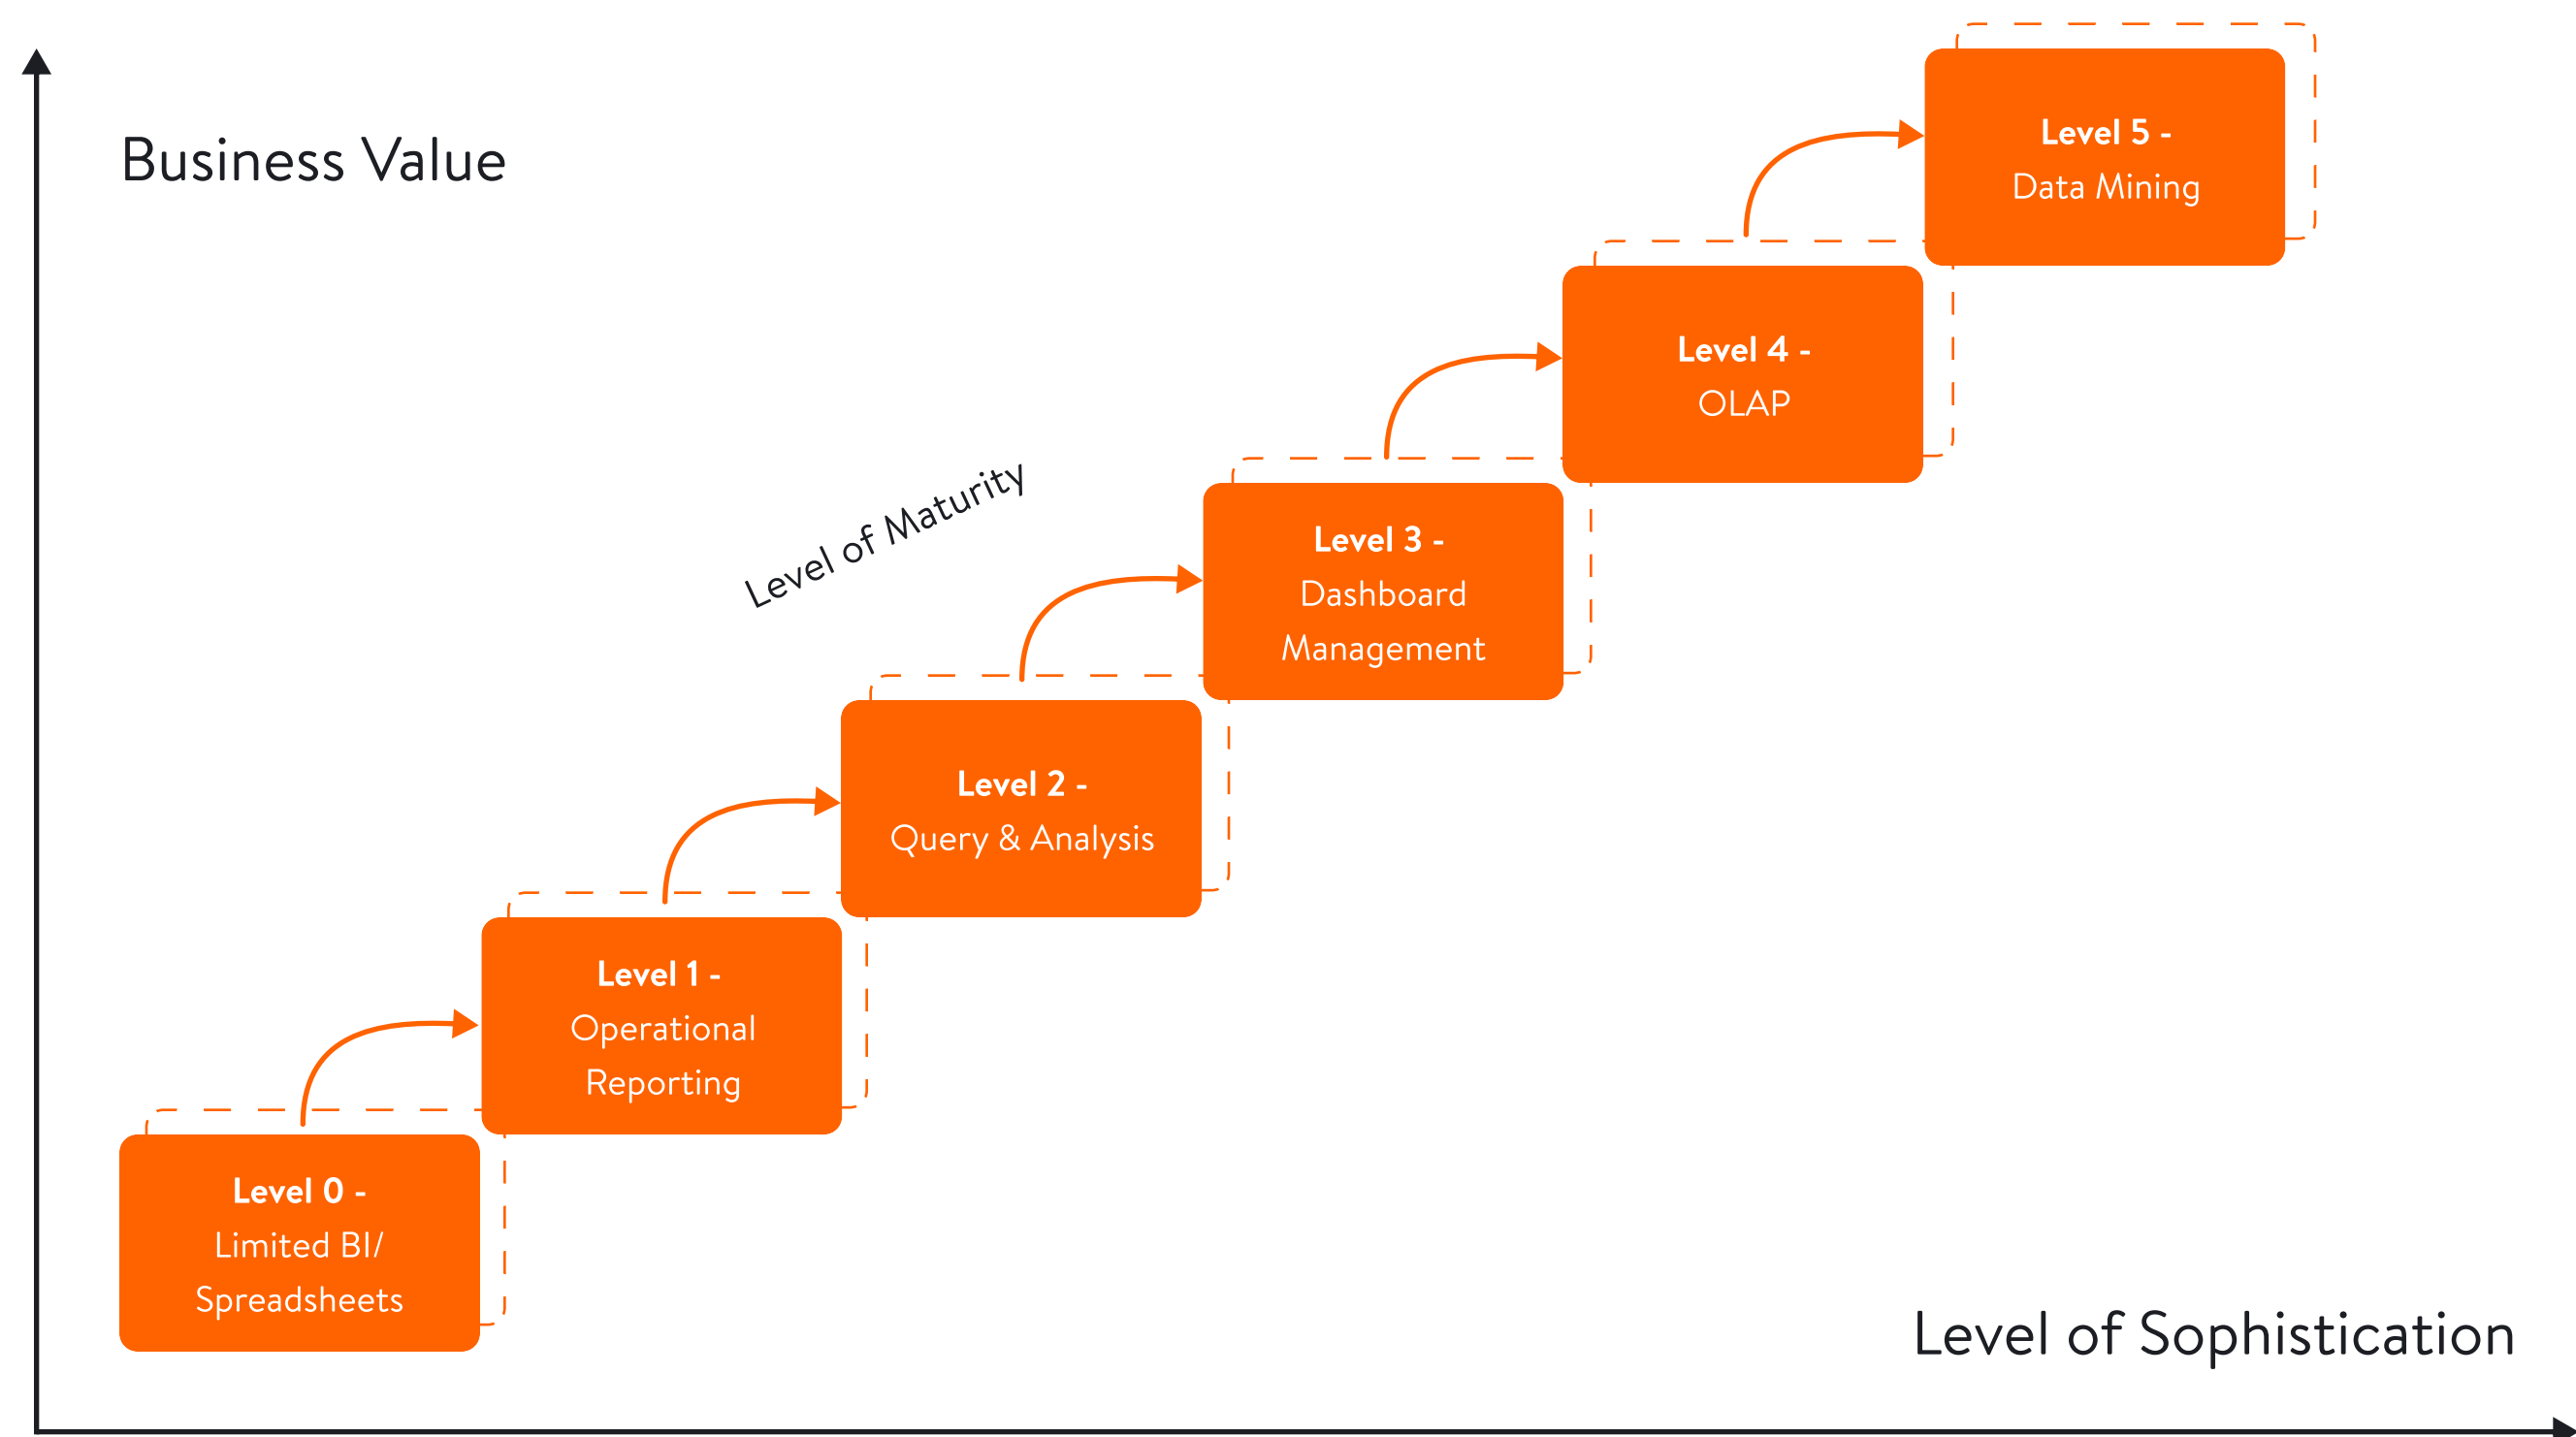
Business Value

Level of Maturity

Level 5 -
Data Mining

Level 4 -
OLAP

Level 3 -
Dashboard Management

Level 2 -
Query & Analysis

Level 1 -
Operational Reporting

Level 0 -
Limited BI/ Spreadsheets

Level of Sophistication